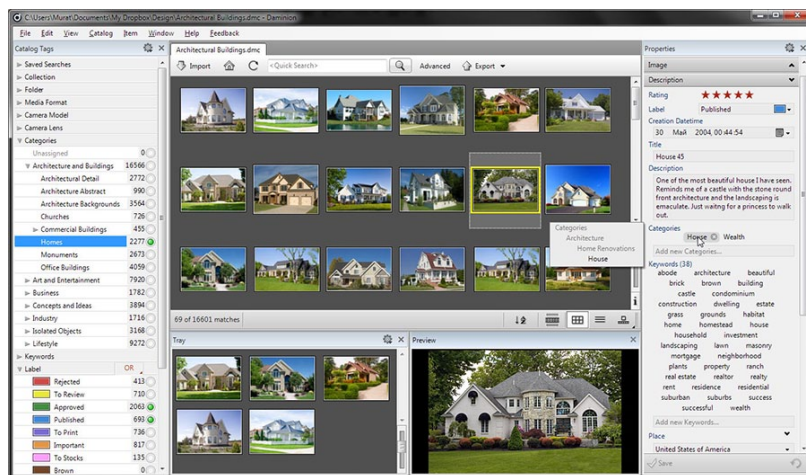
C:\Users\Murat\Documents\My Dropbox\Design\Architectural Buildings.dmc - Daminion

File Edit View Catalog Item Window Help Feedback

Catalog Tags

Saved Searches
Collection
Folder
Media Format
Camera Model
Camera Lens
Categories
Unassigned 0
Architecture and Buildings 16566
Architectural Detail 2772
Architecture Abstract 990
Architecture Backgrounds 3564
Churches 726
Commercial Buildings 455
Homes 2277
Monuments 2673
Office Buildings 4059
Art and Entertainment 7920
Business 1782
Concepts and Ideas 3894
Industry 1716
Isolated Objects 3168
Lifestyle 9272
Keywords
Label OR
Rejected 413
To Review 710
Approved 2060
Published 693
To Print 736
Important 871
To Stocks 160
Brown 0

Architectural Buildings.dmc

Import <Quick Search> Advanced Export

Categories
Architecture
Home Renovations
House

69 of 16601 matches

Tray

Preview

Properties

Image

Description

Rating

Label Published

Creation Datetime
30 Май 2004, 00:44:54

Title
House 45

Description
One of the most beautiful house I have seen. Reminds me of a castle with the stone round front architecture and the landscaping is emaculate. Just waiting for a princess to walk out.

Categories
House Wealth
Add new Categories...

Keywords (38)
abode architecture beautiful brick brown building castle condominium construction dwelling estate grass grounds habitat home homestead house household investment landscaping lawn masonry mortgage neighborhood plants property ranch real estate realtor realty rent residence residential suburban suburbs success successful wealth

Add new Keywords...

Place
United States of America

Save